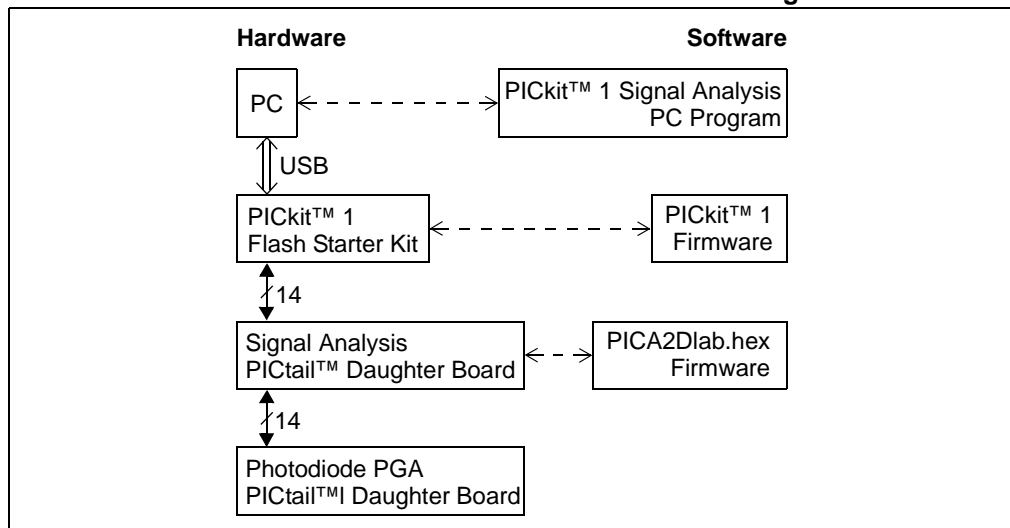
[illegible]

Hardware

Software

PC

PICkit™ 1 Signal Analysis PC Program

USB

PICkit™ 1 Flash Starter Kit

PICkit™ 1 Firmware

14

Signal Analysis PICtail™ Daughter Board

PICA2Dlab.hex Firmware

14

Photodiode PGA PICtail™I Daughter Board